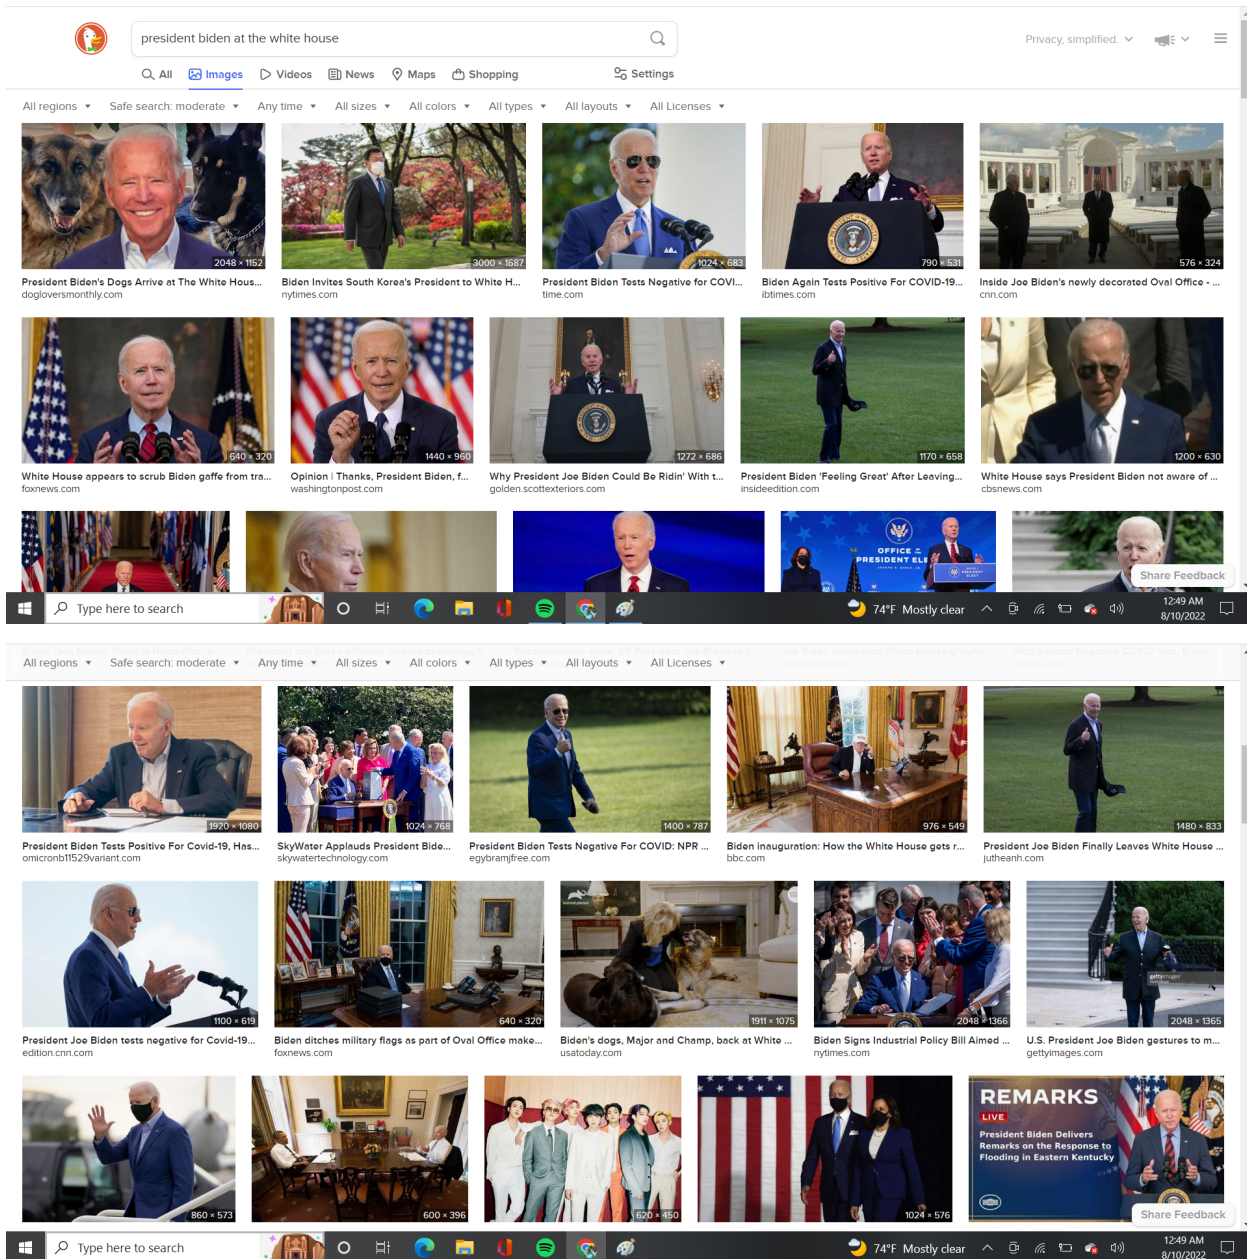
president biden at the white house

Privacy, simplified.

All Images Videos News Maps Shopping Settings

All regions Safe search: moderate Any time All sizes All colors All types All layouts All Licenses

2048 × 1152
President Biden's Dogs Arrive at The White Hous...
dogloversmonthly.com

3000 × 1687
Biden Invites South Korea's President to White H...
nytimes.com

1024 × 683
President Biden Tests Negative for COVI...
time.com

790 × 531
Biden Again Tests Positive For COVID-19...
ibtimes.com

576 × 324
Inside Joe Biden's newly decorated Oval Office - ...
cnn.com

640 × 320
White House appears to scrub Biden gaffe from tra...
foxnews.com

1440 × 960
Opinion | Thanks, President Biden, f...
washingtonpost.com

1272 × 686
Why President Joe Biden Could Be Ridin' With t...
golden.scottexteriors.com

1170 × 658
President Biden 'Feeling Great' After Leaving...
insideedition.com

1200 × 630
White House says President Biden not aware of ...
cbsnews.com

OFFICE of the PRESIDENT ELE

Share Feedback

Type here to search
74°F Mostly clear
12:49 AM
8/10/2022

All regions Safe search: moderate Any time All sizes All colors All types All layouts All Licenses

1920 × 1080
President Biden Tests Positive For Covid-19, Has...
omicronb11529variant.com

1024 × 768
SkyWater Applauds President Bide...
skywatertechnology.com

1400 × 787
President Biden Tests Negative For COVID: NPR ...
egybramjfree.com

976 × 549
Biden inauguration: How the White House gets r...
bbc.com

1480 × 833
President Joe Biden Finally Leaves White House ...
jutheanh.com

1100 × 619
President Joe Biden tests negative for Covid-19...
edition.cnn.com

640 × 320
Biden ditches military flags as part of Oval Office make...
foxnews.com

1911 × 1075
Biden's dogs, Major and Champ, back at White ...
usatoday.com

2048 × 1366
Biden Signs Industrial Policy Bill Aimed ...
nytimes.com

2048 × 1365
U.S. President Joe Biden gestures to m...
gettyimages.com

860 × 573

600 × 396

620 × 450

1024 × 576

REMARKS
LIVE
President Biden Delivers Remarks on the Response to Flooding in Eastern Kentucky

Share Feedback

Type here to search
74°F Mostly clear
12:49 AM
8/10/2022